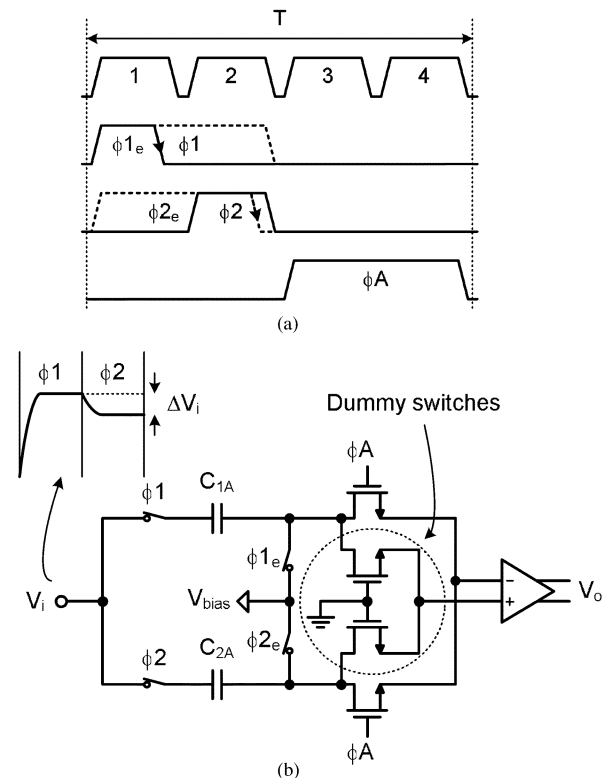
T

1 2 3 4

$\phi1_e$ $\phi1$

$\phi2_e$ $\phi2$

$\phi A$

(a)

$\phi1$ $\phi2$ $\Delta V_i$

Dummy switches

$\phi A$

$\phi1$ $C_{1A}$

$\phi1_e$

$V_i$

$V_{bias}$

$\phi2_e$

$\phi2$ $C_{2A}$

−

+

$V_o$

$\phi A$

(b)